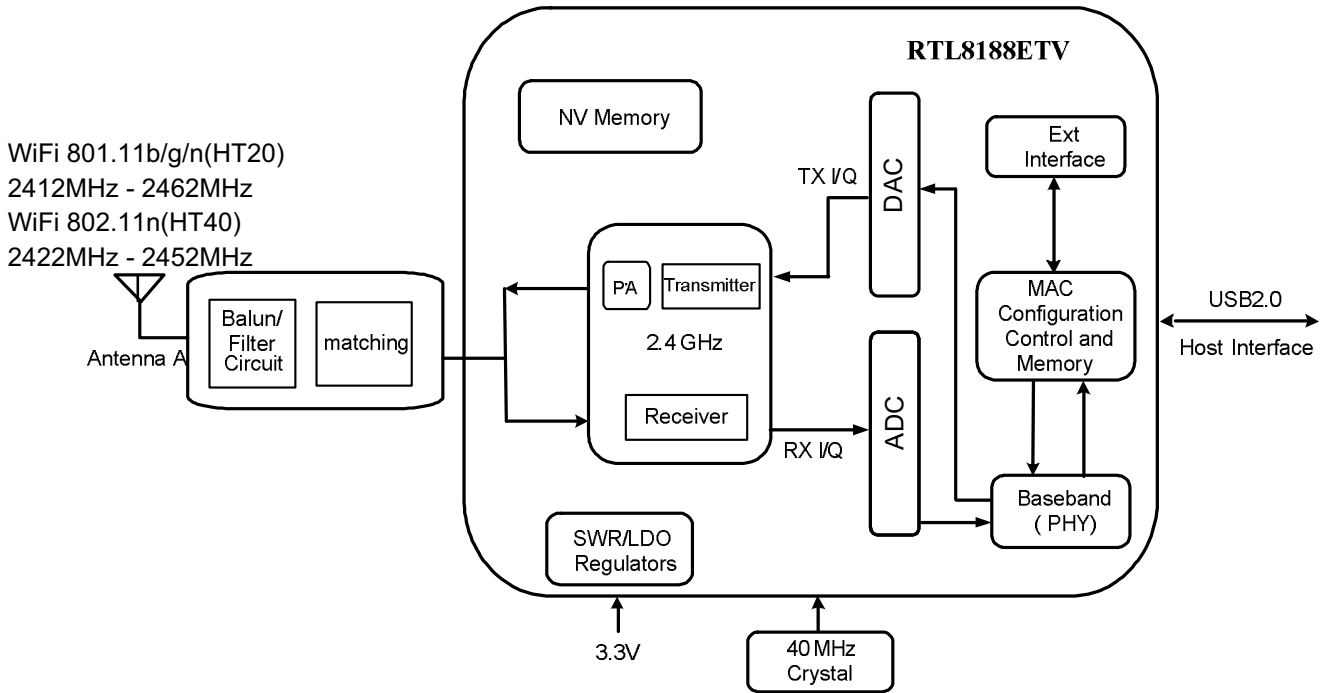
RTL8188ETV

WiFi 801.11b/g/n(HT20)
2412MHz - 2462MHz
WiFi 802.11n(HT40)
2422MHz - 2452MHz

NV Memory

Ext Interface

TX I/Q

DAC

PA

Transmitter

2.4 GHz

Receiver

Balun/ Filter Circuit

matching

Antenna A

MAC Configuration Control and Memory

USB2.0

Host Interface

ADC

RX I/Q

Baseband ( PHY)

SWR/LDO Regulators

3.3V

40 MHz Crystal